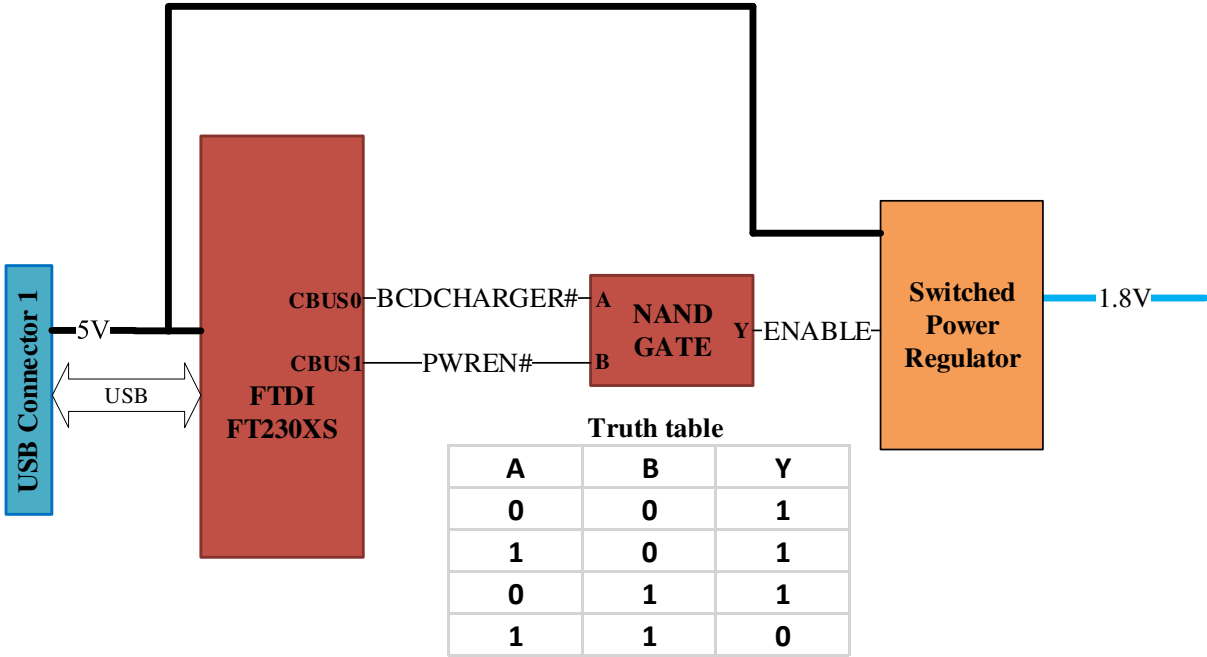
USB Connector 1

5V

USB

FTDI
FT230XS

CBUS0 BCDCHARGER# A

CBUS1 PWREN# B

NAND
GATE

Y ENABLE

Switched
Power
Regulator

1.8V

Truth table

| A | B | Y |
|---|---|---|
| 0 | 0 | 1 |
| 1 | 0 | 1 |
| 0 | 1 | 1 |
| 1 | 1 | 0 |